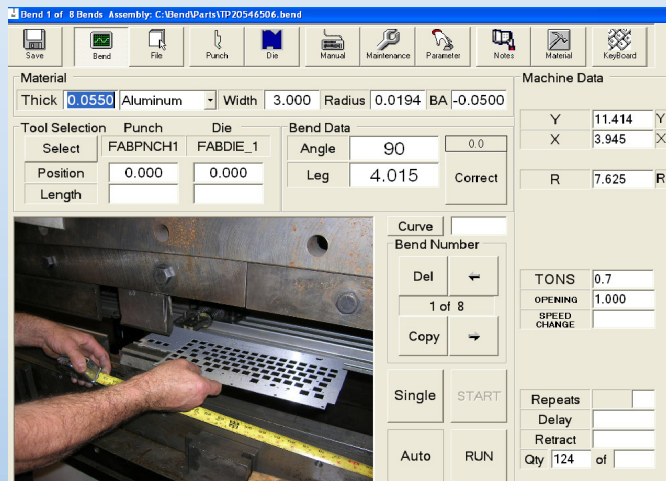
Bend 1 of 8 Bends Assembly: C:\Bend\Parts\TP20546506.bend

Save
Bend
File
Punch
Die
Manual
Maintenance
Parameter
Notes
Material
KeyBoard

Material
Thick 0.0550 Aluminum Width 3.000 Radius 0.0194 BA -0.0500

Tool Selection
Punch
Die
Select FABPNCH1 FABDIE_1
Position 0.000 0.000
Length

Bend Data
Angle 90
Leg 4.015
0.0
Correct

Curve
Bend Number
Del
1 of 8
Copy
Single
START
Auto
RUN

Machine Data
Y 11.414 Y
X 3.945 X
R 7.625 R
TONS 0.7
OPENING 1.000
SPEED CHANGE
Repeats
Delay
Retract
Qty 124 of